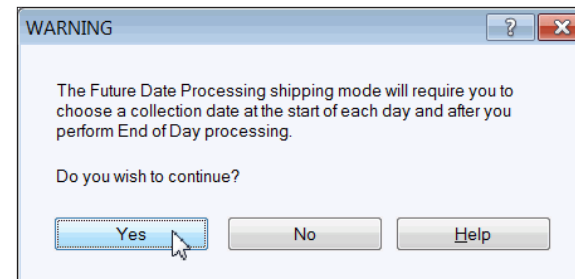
WARNING

?

The Future Date Processing shipping mode will require you to choose a collection date at the start of each day and after you perform End of Day processing.

Do you wish to continue?

Yes

No

Help